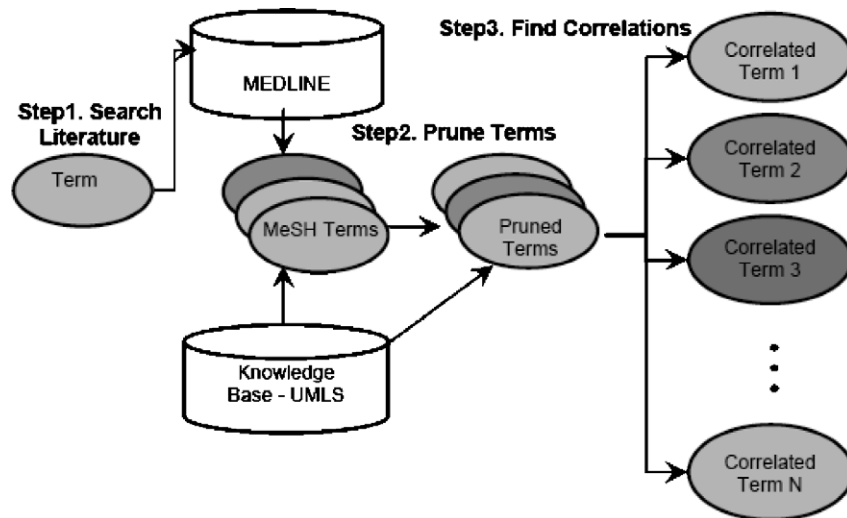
Step1. Search Literature

Term

MEDLINE

MeSH Terms

Knowledge Base - UMLS

Step2. Prune Terms

Pruned Terms

Step3. Find Correlations

Correlated Term 1

Correlated Term 2

Correlated Term 3

Correlated Term N